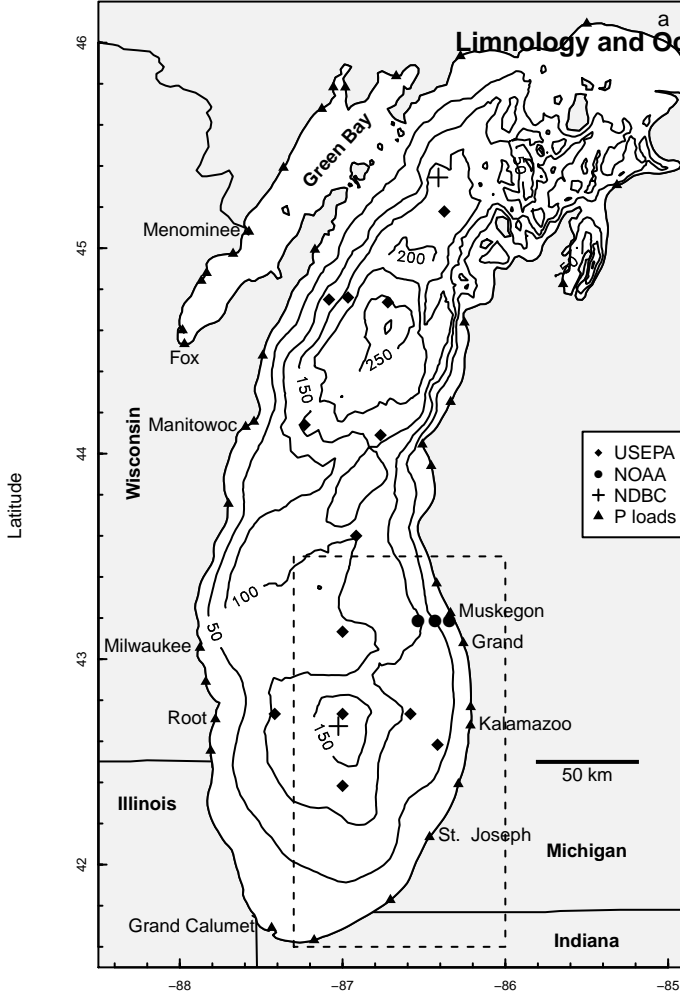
a
Limnology and Oc

46
45
44
43
42

Latitude

Green Bay
Menominee
Fox
Manitowoc
Wisconsin
Milwaukee
Root
Illinois
Grand Calumet
200
250
150
100
50
150
Muskegon
Grand
Kalamazoo
St. Joseph
Michigan
Indiana
50 km

◆ USEPA
● NOAA
+ NDBC
▲ P loads

−88
−87
−86
−85